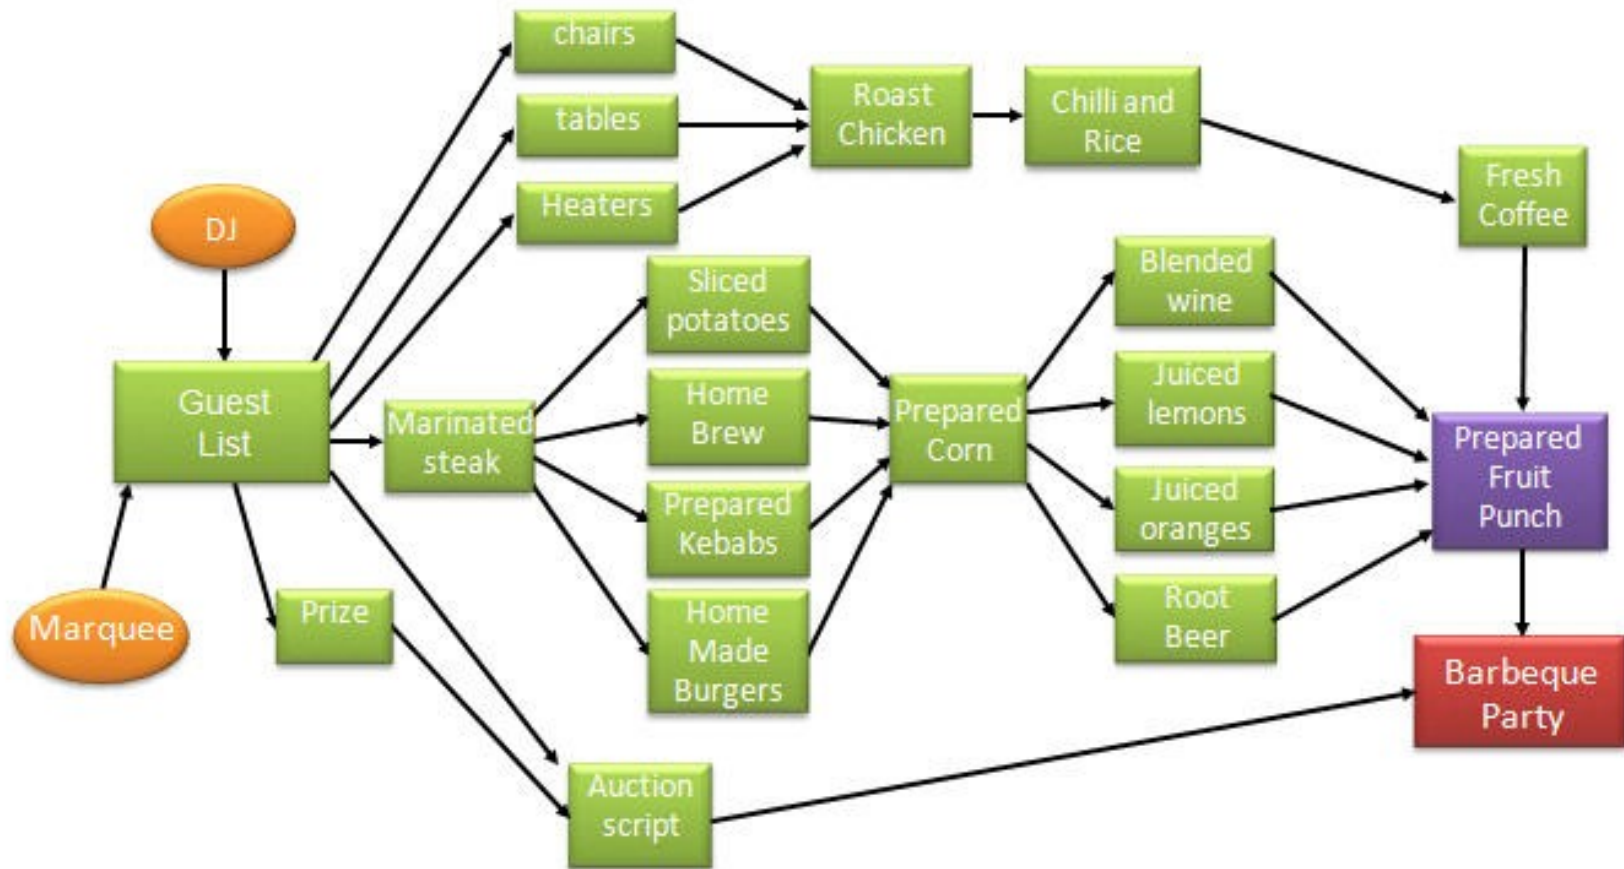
chairs

tables

Heaters

Roast Chicken

Chilli and Rice

Fresh Coffee

DJ

Guest List

Marquee

Prize

Marinated steak

Sliced potatoes

Home Brew

Prepared Kebabs

Home Made Burgers

Prepared Corn

Blended wine

Juiced lemons

Juiced oranges

Root Beer

Prepared Fruit Punch

Barbeque Party

Auction script